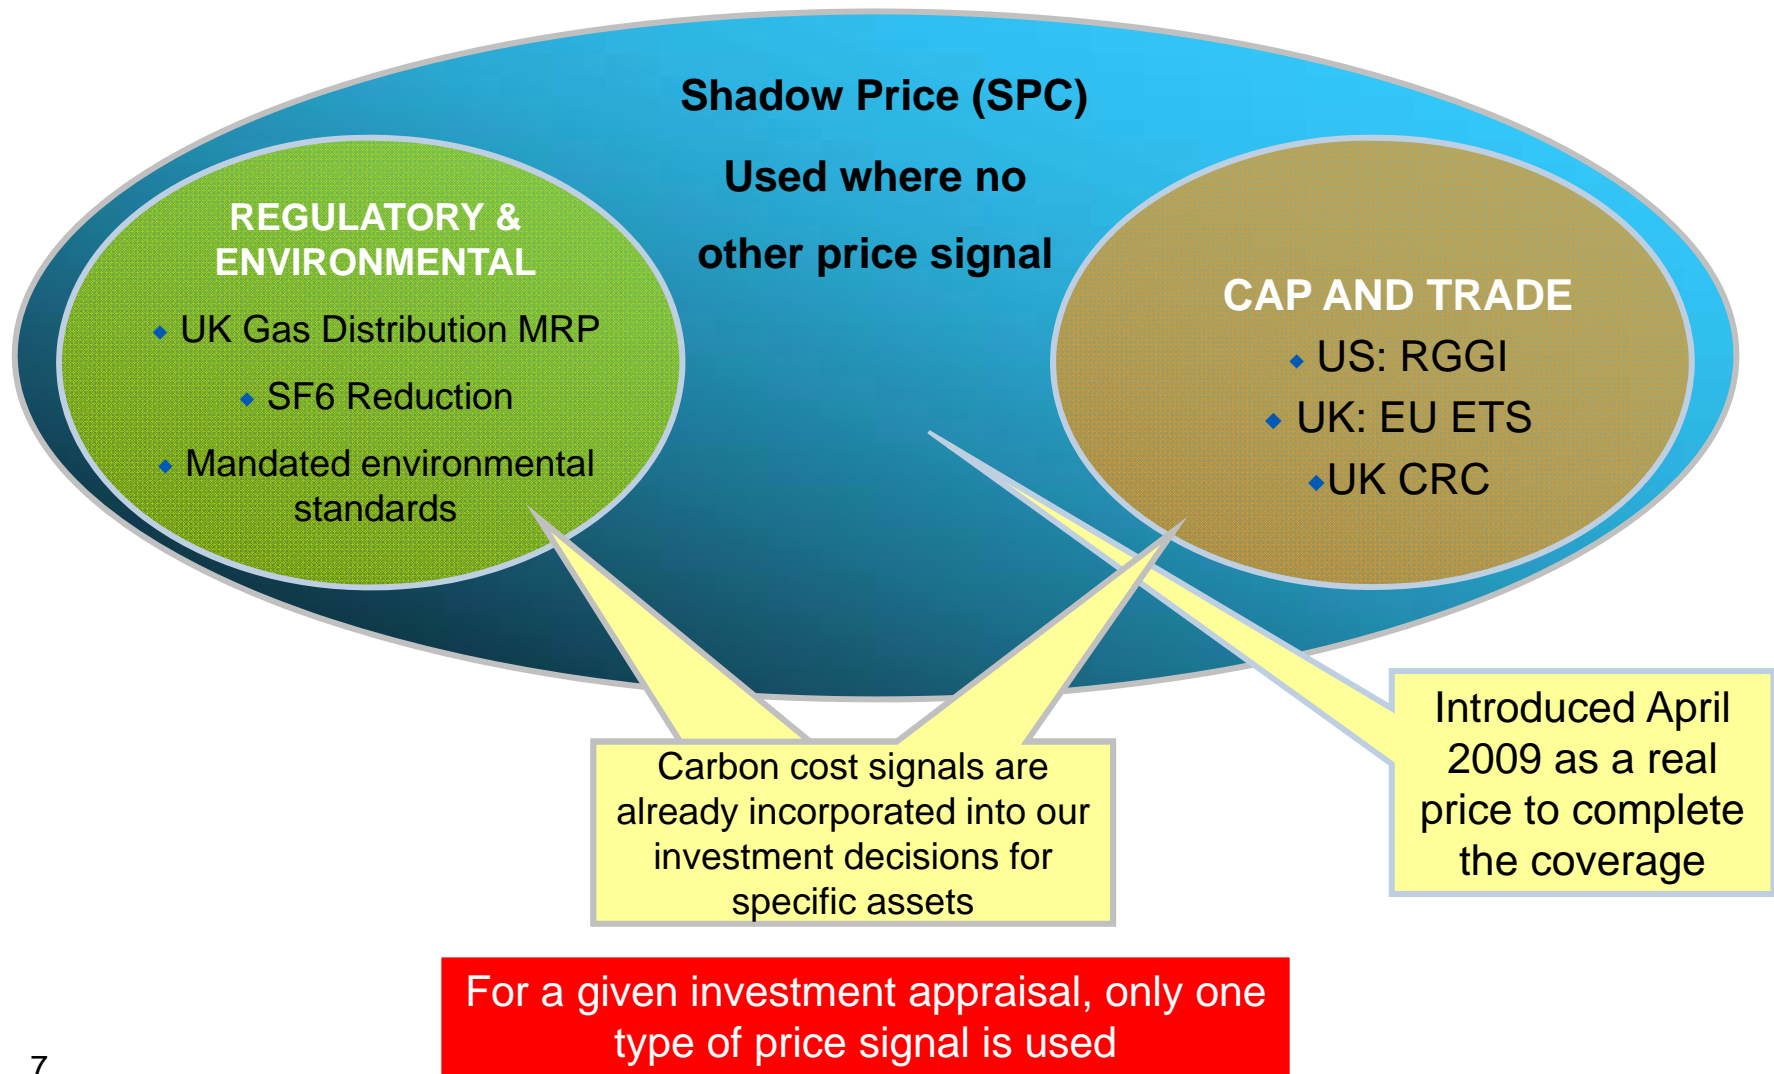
Shadow Price (SPC)

Used where no

other price signal

REGULATORY & ENVIRONMENTAL

UK Gas Distribution MRP

SF6 Reduction

Mandated environmental standards

CAP AND TRADE

US: RGGI

UK: EU ETS

UK CRC

Carbon cost signals are already incorporated into our investment decisions for specific assets

Introduced April 2009 as a real price to complete the coverage

For a given investment appraisal, only one type of price signal is used

7